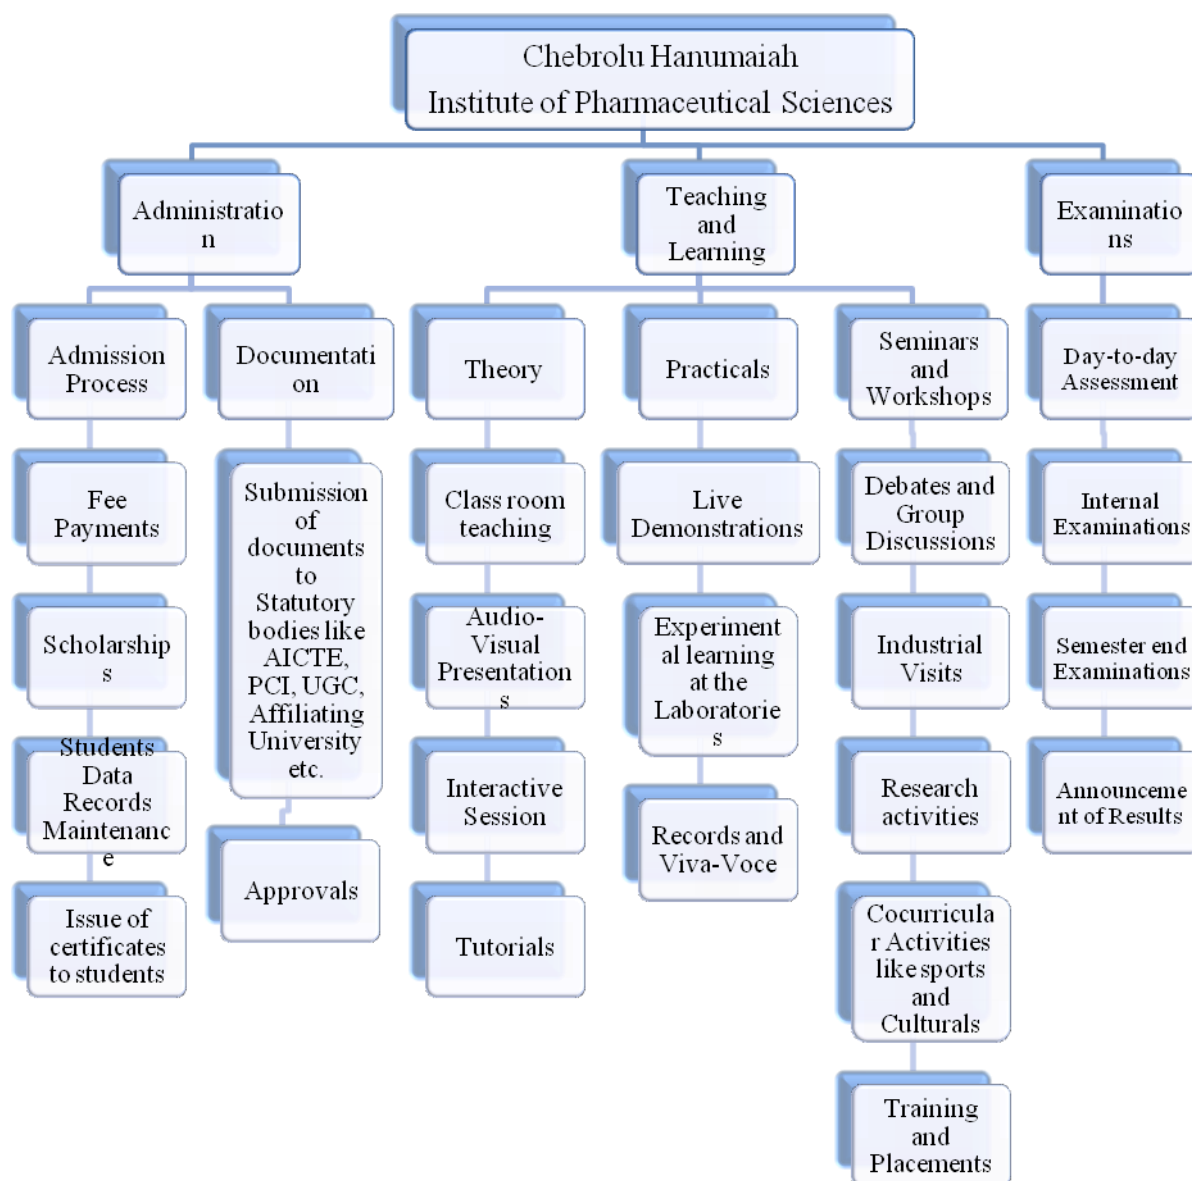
Chebrolu Hanumaiah Institute of Pharmaceutical Sciences

Administration

Admission Process

Fee Payments

Scholarships

Students Data Records Maintenance

Issue of certificates to students

Documentation

Submission of documents to Statutory bodies like AICTE, PCI, UGC, Affiliating University etc.

Approvals

Teaching and Learning

Theory

Class room teaching

Audio-Visual Presentations

Interactive Session

Tutorials

Practicals

Live Demonstrations

Experimental learning at the Laboratories

Records and Viva-Voce

Seminars and Workshops

Debates and Group Discussions

Industrial Visits

Research activities

Cocurricular Activities like sports and Culturals

Training and Placements

Examinations

Day-to-day Assessment

Internal Examinations

Semester end Examinations

Announcement of Results